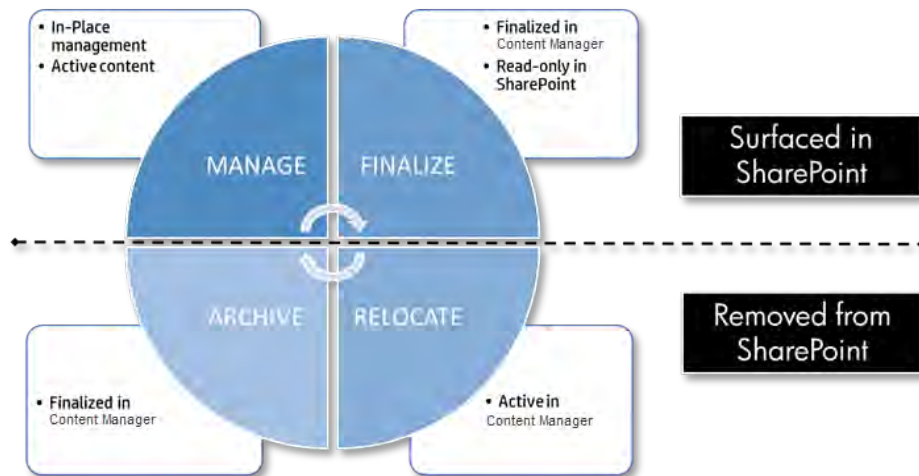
• In-Place management
• Active content

• Finalized in Content Manager
• Read-only in SharePoint

MANAGE

FINALIZE

Surfaced in SharePoint

ARCHIVE

RELOCATE

Removed from SharePoint

• Finalized in Content Manager

• Active in Content Manager